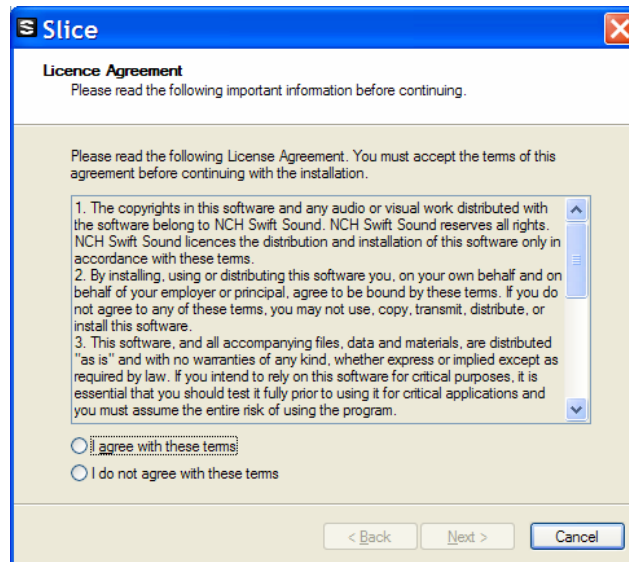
Slice

Licence Agreement
Please read the following important information before continuing.

Please read the following License Agreement. You must accept the terms of this agreement before continuing with the installation.

1. The copyrights in this software and any audio or visual work distributed with the software belong to NCH Swift Sound. NCH Swift Sound reserves all rights. NCH Swift Sound licences the distribution and installation of this software only in accordance with these terms.
2. By installing, using or distributing this software you, on your own behalf and on behalf of your employer or principal, agree to be bound by these terms. If you do not agree to any of these terms, you may not use, copy, transmit, distribute, or install this software.
3. This software, and all accompanying files, data and materials, are distributed "as is" and with no warranties of any kind, whether express or implied except as required by law. If you intend to rely on this software for critical purposes, it is essential that you should test it fully prior to using it for critical applications and you must assume the entire risk of using the program.

I agree with these terms

I do not agree with these terms

< Back

Next >

Cancel